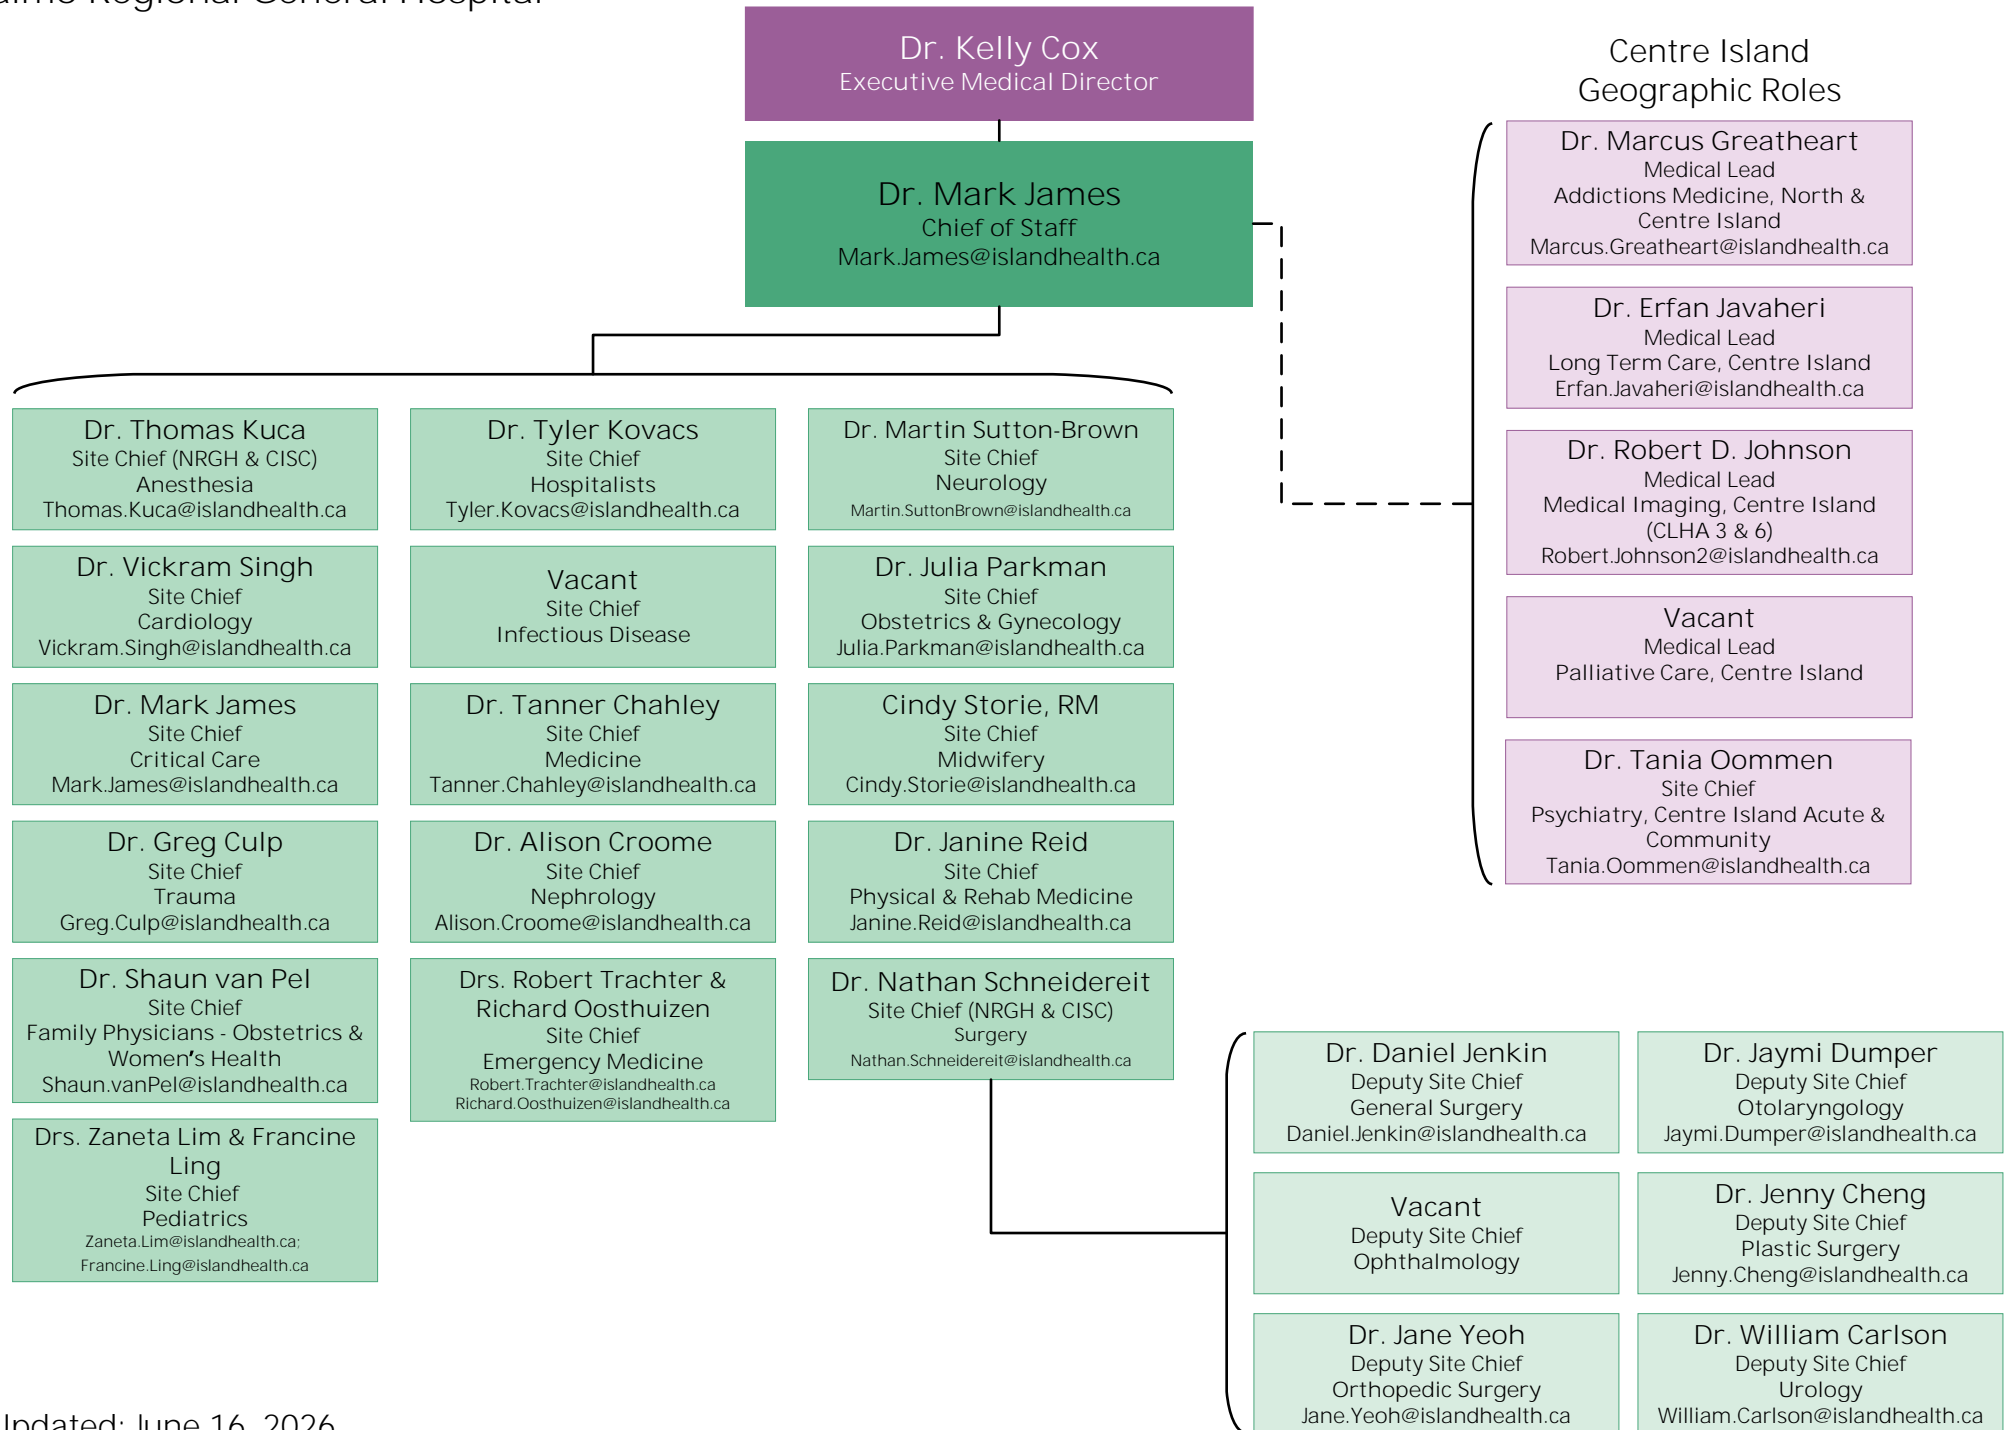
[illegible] Regional General Hospital

Dr. Kelly Cox
Executive Medical Director

Dr. Mark James
Chief of Staff
Mark.James@islandhealth.ca

Dr. Thomas Kuca
Site Chief (NRGH & CISC)
Anesthesia
Thomas.Kuca@islandhealth.ca

Dr. Tyler Kovacs
Site Chief
Hospitalists
Tyler.Kovacs@islandhealth.ca

Dr. Martin Sutton-Brown
Site Chief
Neurology
Martin.SuttonBrown@islandhealth.ca

Dr. Vickram Singh
Site Chief
Cardiology
Vickram.Singh@islandhealth.ca

Vacant
Site Chief
Infectious Disease

Dr. Julia Parkman
Site Chief
Obstetrics & Gynecology
Julia.Parkman@islandhealth.ca

Dr. Mark James
Site Chief
Critical Care
Mark.James@islandhealth.ca

Dr. Tanner Chahley
Site Chief
Medicine
Tanner.Chahley@islandhealth.ca

Cindy Storie, RM
Site Chief
Midwifery
Cindy.Storie@islandhealth.ca

Dr. Greg Culp
Site Chief
Trauma
Greg.Culp@islandhealth.ca

Dr. Alison Croome
Site Chief
Nephrology
Alison.Croome@islandhealth.ca

Dr. Janine Reid
Site Chief
Physical & Rehab Medicine
Janine.Reid@islandhealth.ca

Dr. Shaun van Pel
Site Chief
Family Physicians - Obstetrics & Women's Health
Shaun.vanPel@islandhealth.ca

Drs. Robert Trachter & Richard Oosthuizen
Site Chief
Emergency Medicine
Robert.Trachter@islandhealth.ca
Richard.Oosthuizen@islandhealth.ca

Dr. Nathan Schneidereit
Site Chief (NRGH & CISC)
Surgery
Nathan.Schneidereit@islandhealth.ca

Drs. Zaneta Lim & Francine Ling
Site Chief
Pediatrics
Zaneta.Lim@islandhealth.ca;
Francine.Ling@islandhealth.ca

Centre Island Geographic Roles

Dr. Marcus Greatheart
Medical Lead
Addictions Medicine, North & Centre Island
Marcus.Greatheart@islandhealth.ca

Dr. Erfan Javaheri
Medical Lead
Long Term Care, Centre Island
Erfan.Javaheri@islandhealth.ca

Dr. Robert D. Johnson
Medical Lead
Medical Imaging, Centre Island (CLHA 3 & 6)
Robert.Johnson2@islandhealth.ca

Vacant
Medical Lead
Palliative Care, Centre Island

Dr. Tania Oommen
Site Chief
Psychiatry, Centre Island Acute & Community
Tania.Oommen@islandhealth.ca

Dr. Daniel Jenkin
Deputy Site Chief
General Surgery
Daniel.Jenkin@islandhealth.ca

Dr. Jaymi Dumper
Deputy Site Chief
Otolaryngology
Jaymi.Dumper@islandhealth.ca

Vacant
Deputy Site Chief
Ophthalmology

Dr. Jenny Cheng
Deputy Site Chief
Plastic Surgery
Jenny.Cheng@islandhealth.ca

Dr. Jane Yeoh
Deputy Site Chief
Orthopedic Surgery
Jane.Yeoh@islandhealth.ca

Dr. William Carlson
Deputy Site Chief
Urology
William.Carlson@islandhealth.ca

Updated: June 16, 2026